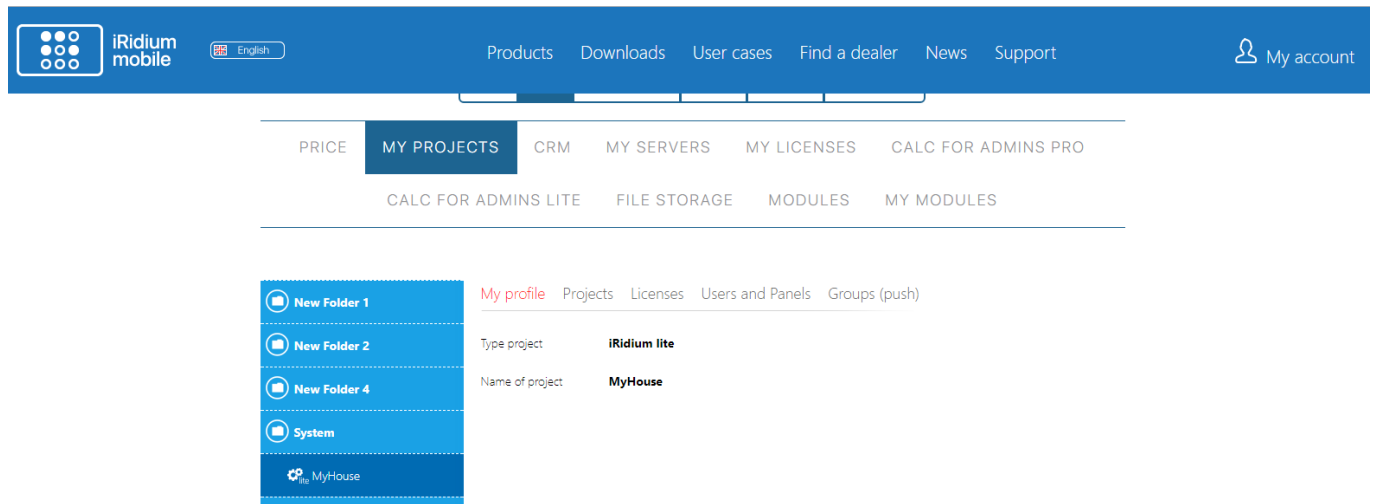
iRidium mobile

English

Products Downloads User cases Find a dealer News Support

My account

PRICE MY PROJECTS CRM MY SERVERS MY LICENSES CALC FOR ADMINS PRO CALC FOR ADMINS LITE FILE STORAGE MODULES MY MODULES

New Folder 1
New Folder 2
New Folder 4
System
lite MyHouse

My profile Projects Licenses Users and Panels Groups (push)

Type project iRidium lite
Name of project MyHouse